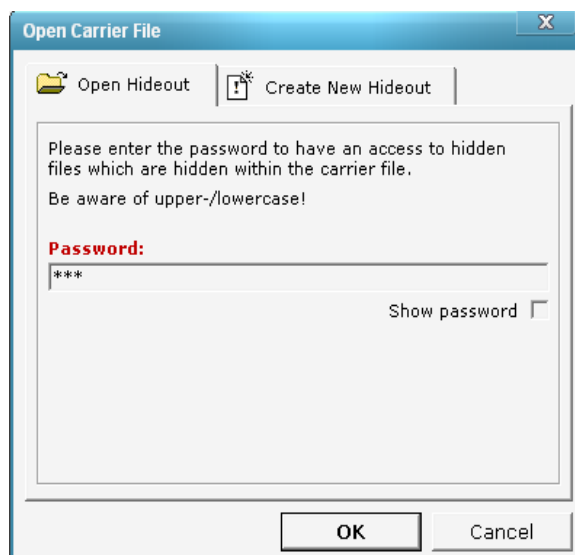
Open Carrier File

X

Open Hideout

Create New Hideout

Please enter the password to have an access to hidden files which are hidden within the carrier file.

Be aware of upper-/lowercase!

Password:

***

Show password

OK

Cancel